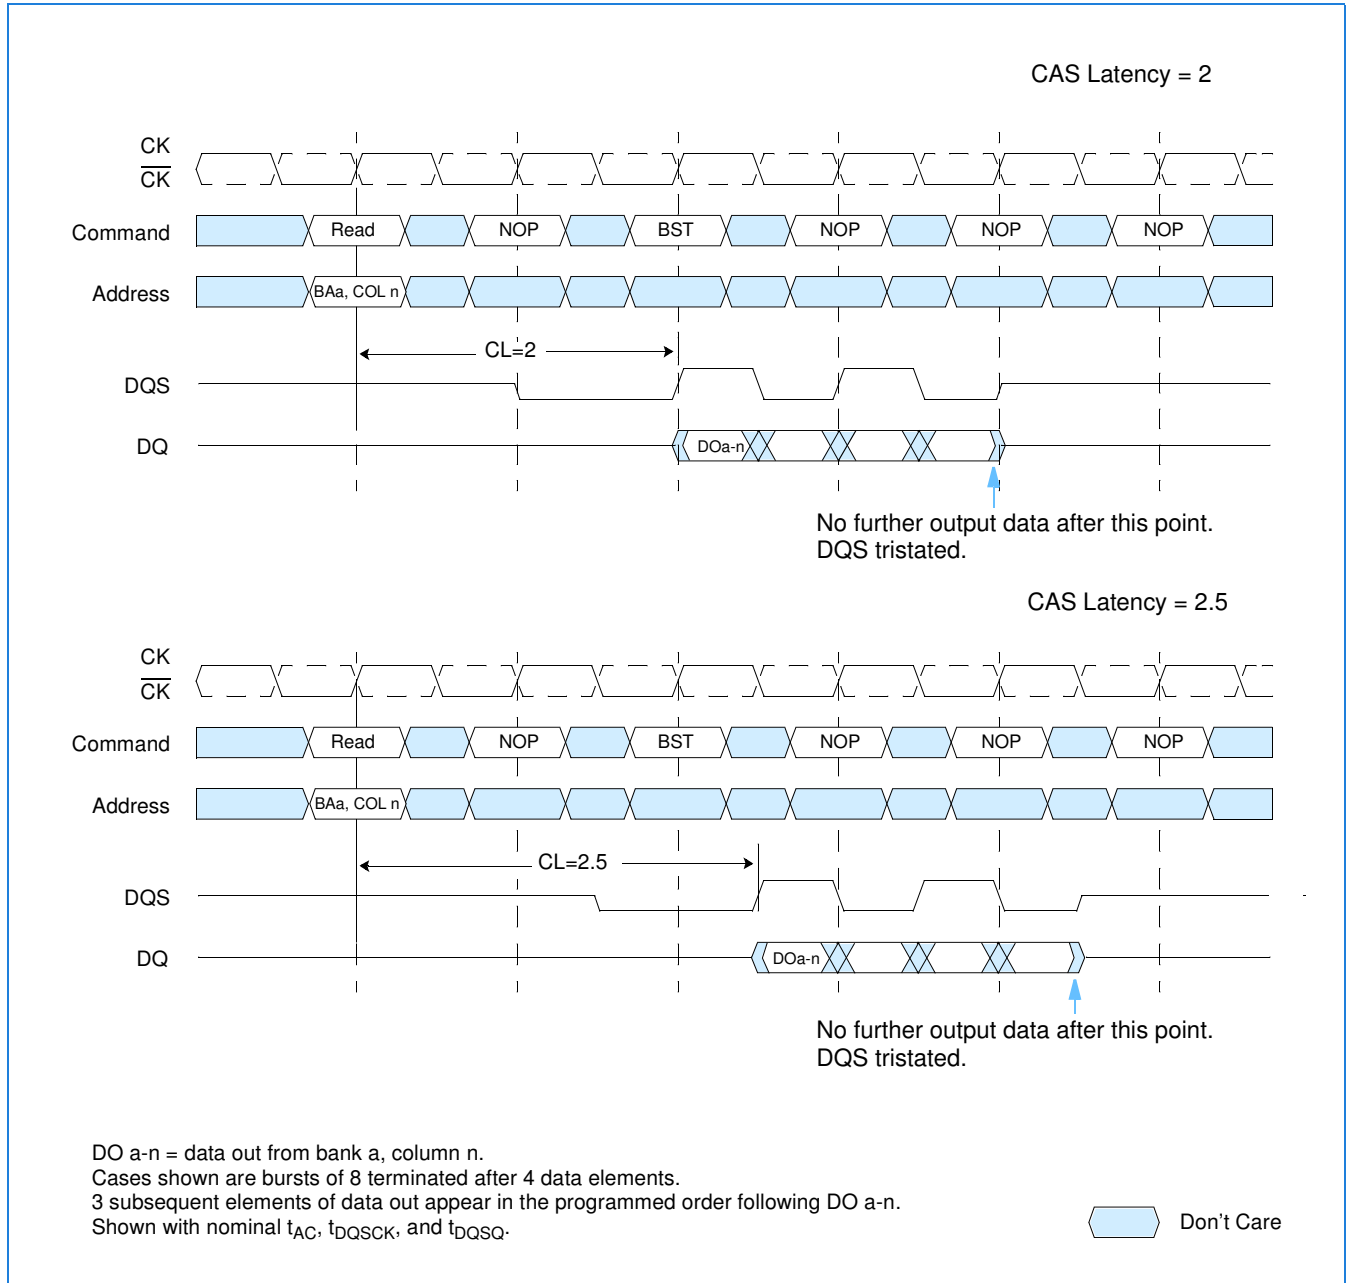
CAS Latency = 2

CK
$\overline{CK}$

Command
Read
NOP
BST
NOP
NOP
NOP

Address
BAa, COL n

CL=2

DQS

DQ
DOa-n

No further output data after this point.
DQS tristated.

CAS Latency = 2.5

CK
$\overline{CK}$

Command
Read
NOP
BST
NOP
NOP
NOP

Address
BAa, COL n

CL=2.5

DQS

DQ
DOa-n

No further output data after this point.
DQS tristated.

DO a-n = data out from bank a, column n.
Cases shown are bursts of 8 terminated after 4 data elements.
3 subsequent elements of data out appear in the programmed order following DO a-n.
Shown with nominal $t_{AC}$, $t_{DQSCK}$, and $t_{DQSQ}$.

Don't Care